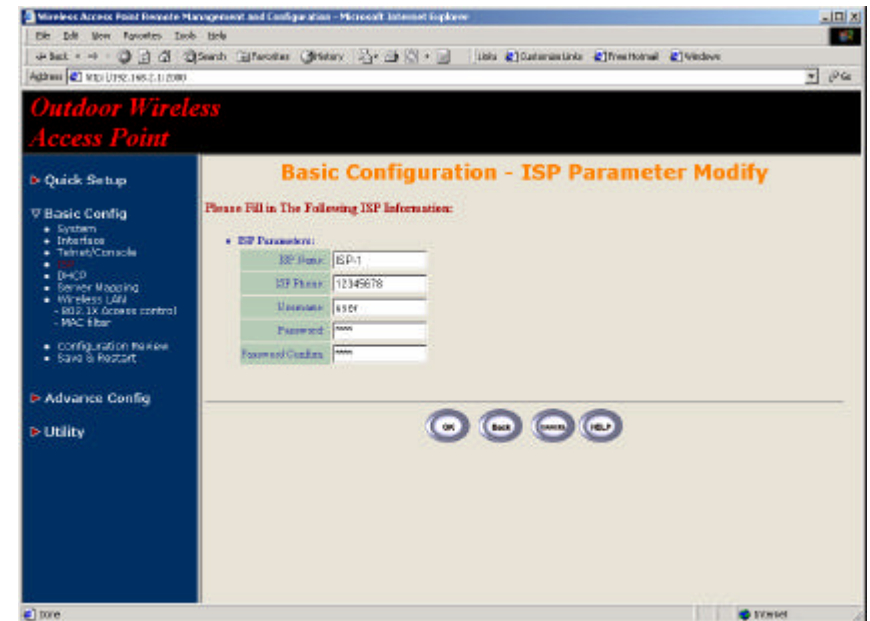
Wireless Access Point Remote Management and Configuration - Microsoft Internet Explorer

File Edit View Favorites Tools Help

Back Search Favorites History Links Customize Links Free Hotmail Windows

Address http://192.168.1.1:2000

Go

Outdoor Wireless Access Point

Quick Setup

Basic Config
• System
• Interface
• Telnet/Console
• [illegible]
• DHCP
• Server Mapping
• Wireless LAN
- 802.1X Access control
- MAC filter

• Configuration Review
• Save & Restart

Advance Config

Utility

Basic Configuration - ISP Parameter Modify

Please Fill in The Following ISP Information:

• ISP Parameters:

| ISP Name | ISP-1 |
|---|---|
| ISP Phone | 12345678 |
| Username | 6969 |
| Password | **** |
| Password Confirm | **** |

OK Back CANCEL HELP

Done

Internet